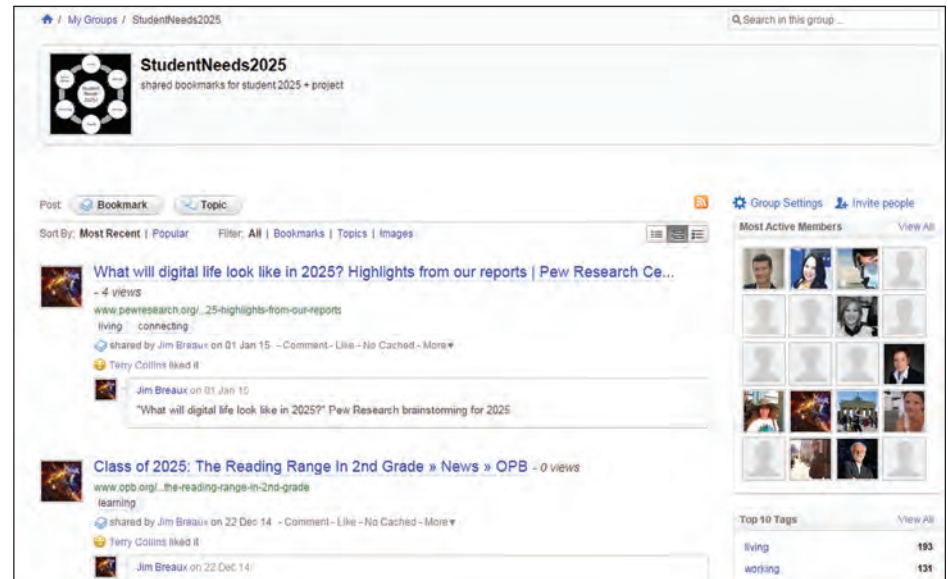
/ My Groups / StudentNeeds2025

Search in this group ...

StudentNeeds2025
shared bookmarks for student 2025 + project

Post: Bookmark Topic

Group Settings Invite people

Sort By: Most Recent | Popular Filter: All | Bookmarks | Topics | Images

Most Active Members View All

What will digital life look like in 2025? Highlights from our reports | Pew Research Ce...
- 4 views
www.pewresearch.org/...25-highlights-from-our-reports
living connecting
shared by Jim Breaux on 01 Jan 15 - Comment - Like - No Cached - More
Terry Collins liked it

Jim Breaux on 01 Jan 15
"What will digital life look like in 2025?" Pew Research brainstorming for 2025

Class of 2025: The Reading Range In 2nd Grade » News » OPB - 0 views
www.opb.org/...the-reading-range-in-2nd-grade
learning
shared by Jim Breaux on 22 Dec 14 - Comment - Like - No Cached - More
Terry Collins liked it

Jim Breaux on 22 Dec 14

Top 10 Tags View All

| | |
|---|---|
| living | 193 |
| working | 131 |